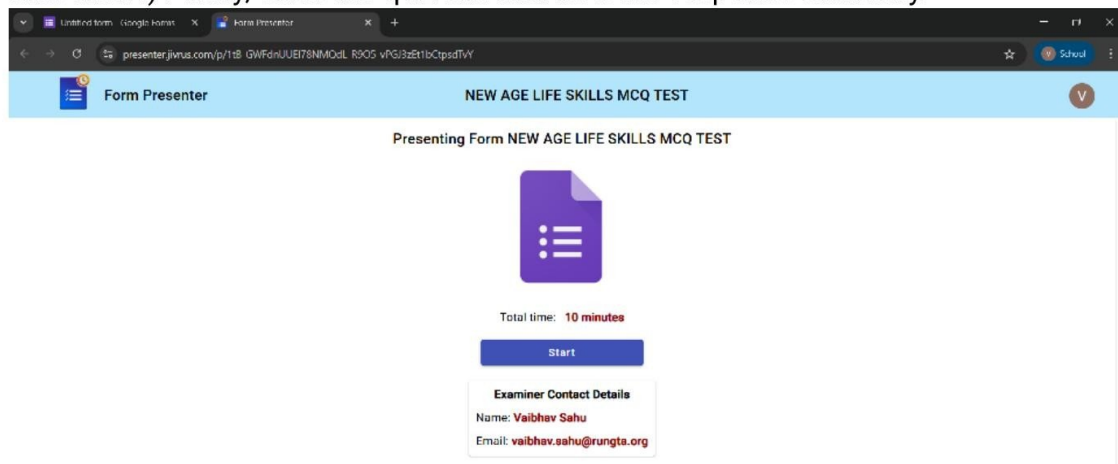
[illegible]

Untitled form - Google Forms ×
Form Presenter ×
+

presenter.jivrus.com/p/1tB GWFdnUUEI78NMOdL R9OS vPG/3zEt1bCtpsdTvY

School

Form Presenter

NEW AGE LIFE SKILLS MCQ TEST

V

Presenting Form NEW AGE LIFE SKILLS MCQ TEST

Total time: 10 minutes

Start

Examiner Contact Details

Name: Vaibhav Sahu

Email: vaibhav.sahu@rungta.org